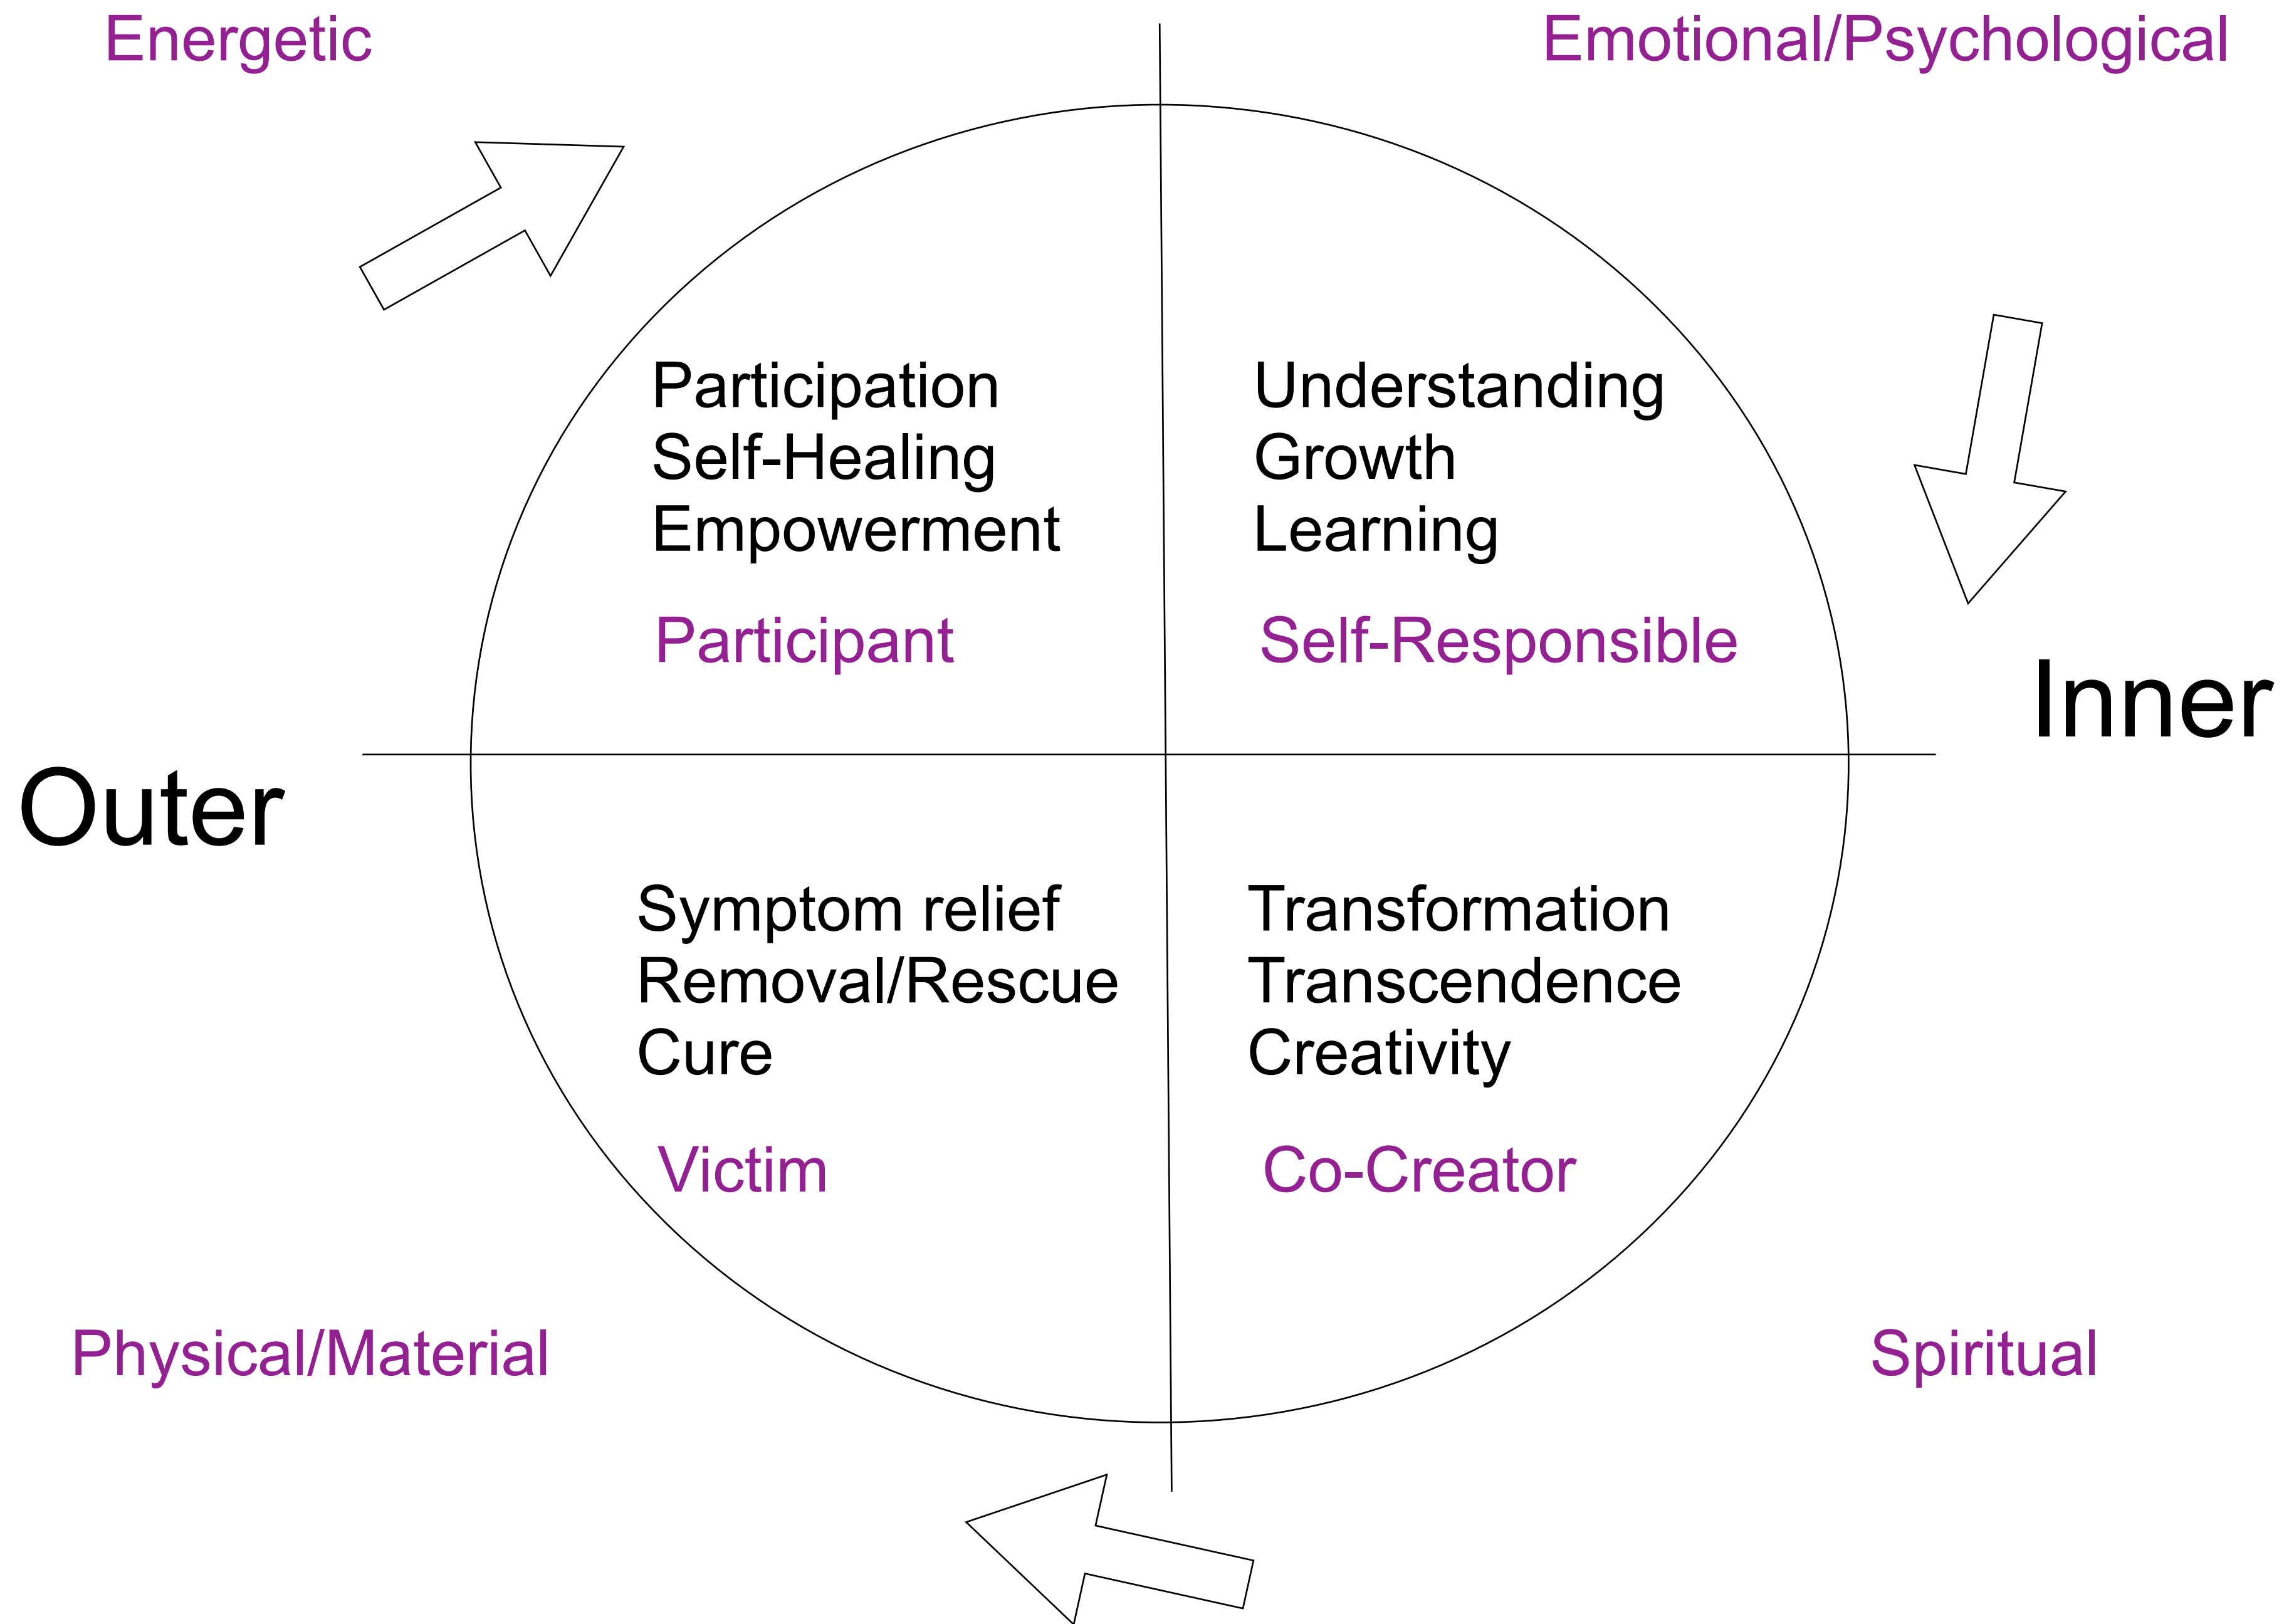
Energetic

Emotional/Psychological

Participation
Self-Healing
Empowerment

Participant

Understanding
Growth
Learning

Self-Responsible

Inner

Outer

Symptom relief
Removal/Rescue
Cure

Victim

Transformation
Transcendence
Creativity

Co-Creator

Physical/Material

Spiritual